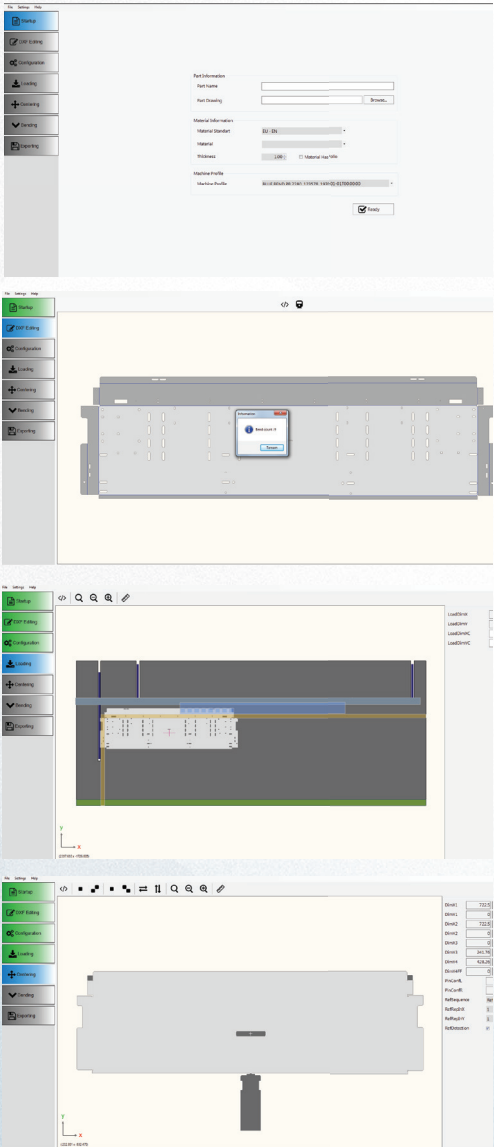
File Settings Help

Startup

DXF Editing

Configuration

Loading

Centering

Bending

Exporting

Part Information

Part Name

Part Drawing

Browse...

Material Information

Material Standard

EU - EN

Material

Thickness

2.00

Material Has Vals

Machine Profile

Machine Profile

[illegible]

Ready

File Settings Help

Startup

DXF Editing

Configuration

Loading

Centering

Bending

Exporting

Information

Bend count: 9

Tamam

File Settings Help

Startup

DXF Editing

Configuration

Loading

Centering

Bending

Exporting

LoadDimX

LoadDimY

LoadDimXC

LoadDimYC

y

x

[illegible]

File Settings Help

Startup

DXF Editing

Configuration

Loading

Centering

Bending

Exporting

DimX1 722.5

DimX1 0

DimX2 722.5

DimX2 0

DimX3 0

DimX3 0

DimX 341.78

DimX4 428.26

DimX4FF 0

PinConfL

PinConfR

RefSequence

RefRegDX

RefRegDY

RefRotation

y

x

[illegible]